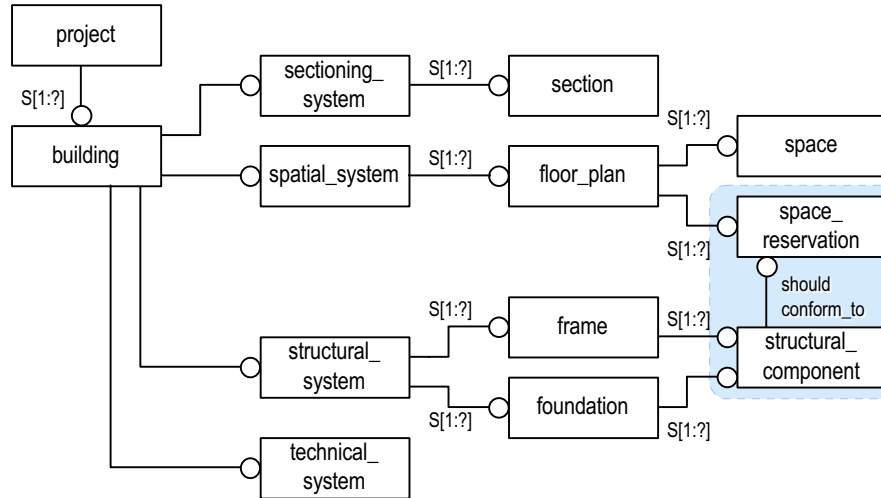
project

S[1:?]

building

sectioning_ system

S[1:?]

section

S[1:?]

space

spatial_system

S[1:?]

floor_plan

space_ reservation

S[1:?]

should conform_to

S[1:?]

frame

S[1:?]

structural_ system

structural_ component

S[1:?]

foundation

S[1:?]

technical_ system